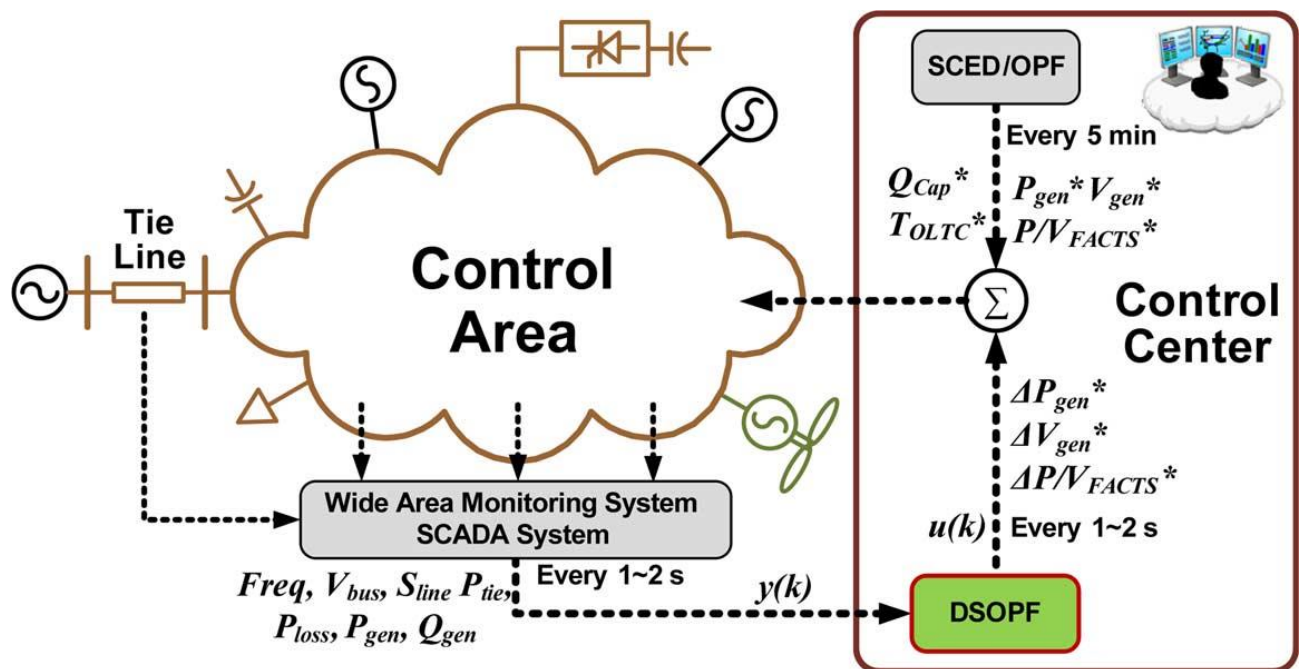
Tie Line

Control Area

SCED/OPF

Every 5 min

$Q_{Cap}$*
$T_{OLTC}$*
$P_{gen}$* $V_{gen}$*
$P/V_{FACTS}$*

$\Sigma$

Control Center

$\Delta P_{gen}$*
$\Delta V_{gen}$*
$\Delta P/V_{FACTS}$*

u(k) Every 1~2 s

Wide Area Monitoring System
SCADA System

$Freq$, $V_{bus}$, $S_{line}$ $P_{tie}$, $P_{loss}$, $P_{gen}$, $Q_{gen}$

Every 1~2 s

y(k)

DSOPF